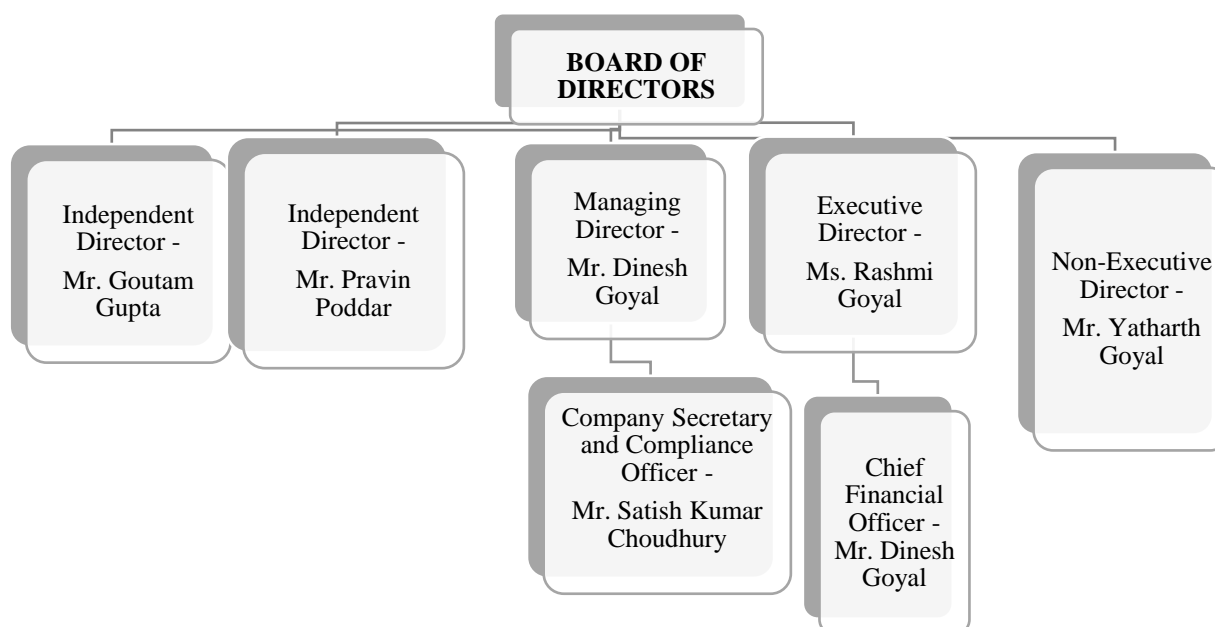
BOARD OF DIRECTORS

Independent Director -
Mr. Goutam Gupta

Independent Director -
Mr. Pravin Poddar

Managing Director -
Mr. Dinesh Goyal

Company Secretary and Compliance Officer -
Mr. Satish Kumar Choudhury

Executive Director -
Ms. Rashmi Goyal

Chief Financial Officer -
Mr. Dinesh Goyal

Non-Executive Director -
Mr. Yatharth Goyal